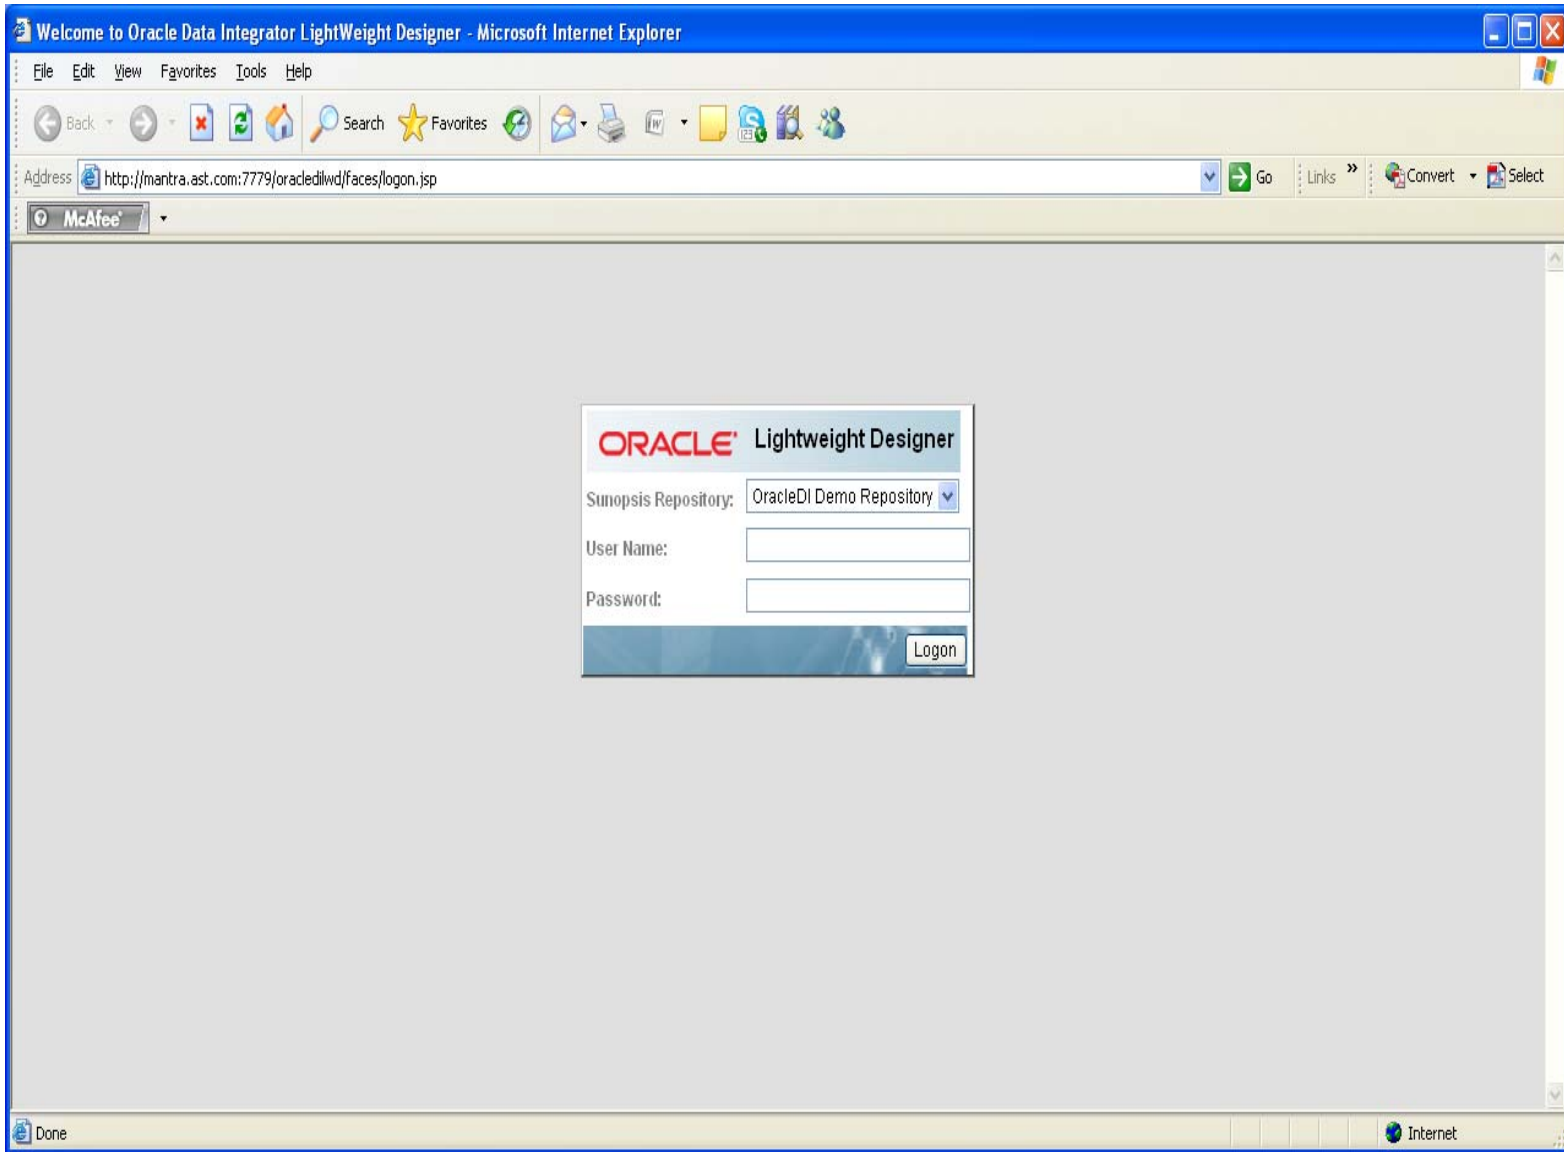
Welcome to Oracle Data Integrator LightWeight Designer - Microsoft Internet Explorer

File Edit View Favorites Tools Help

Back Search Favorites

Address http://mantra.ast.com:7779/oraclediwd/faces/logon.jsp Go Links » Convert Select

McAfee

ORACLE Lightweight Designer

Sunopsis Repository: OracleDI Demo Repository

User Name:

Password:

Logon

Done Internet